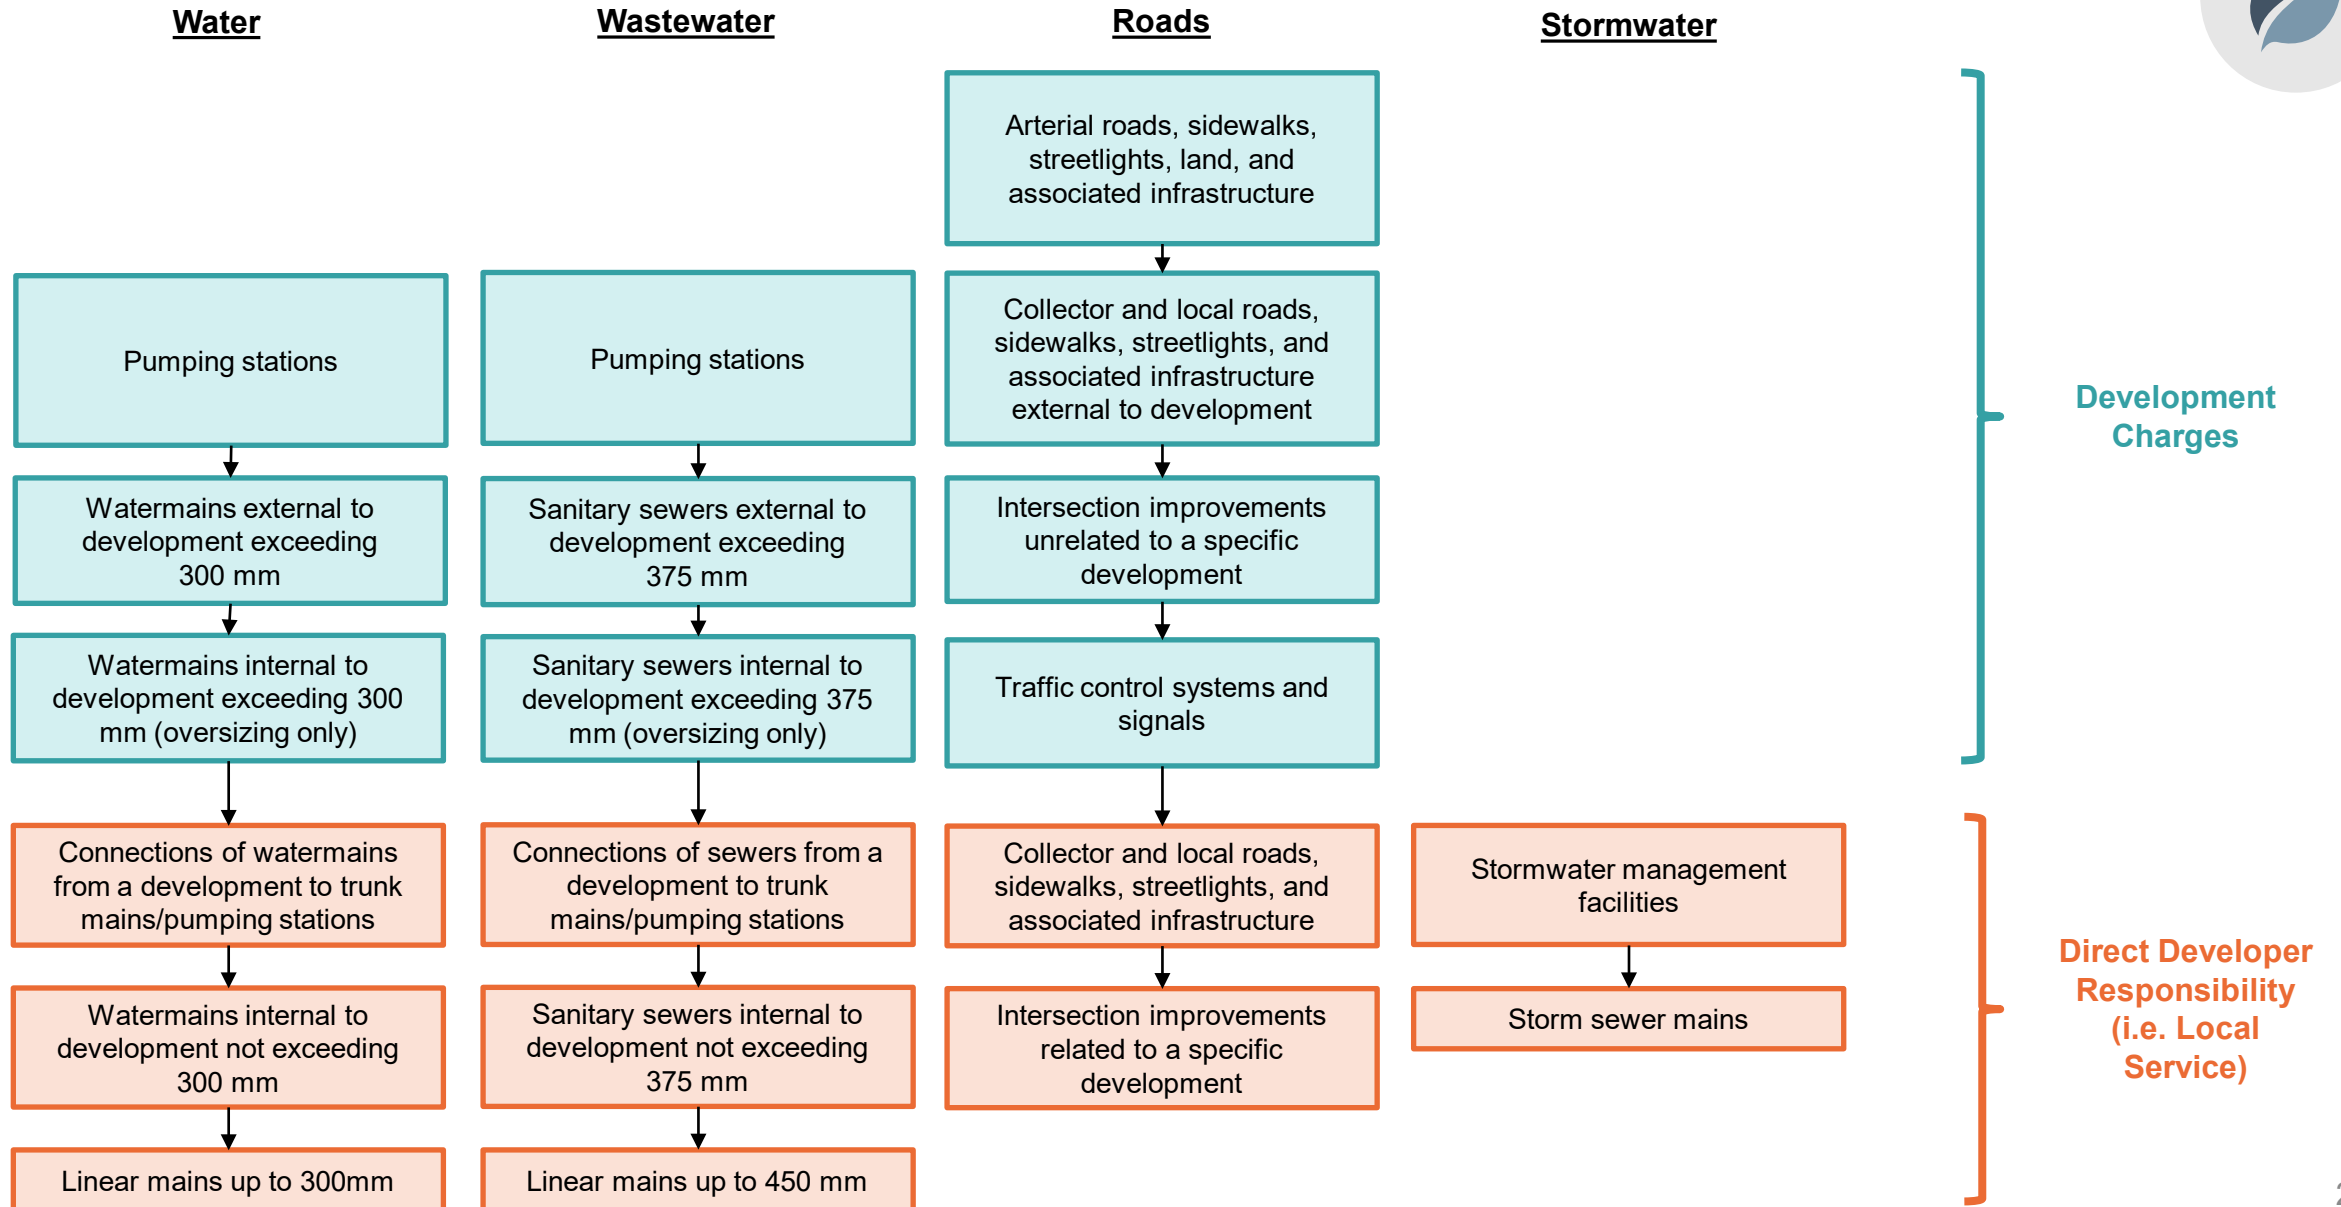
Water

Pumping stations

Watermains external to development exceeding 300 mm

Watermains internal to development exceeding 300 mm (oversizing only)

Connections of watermains from a development to trunk mains/pumping stations

Watermains internal to development not exceeding 300 mm

Linear mains up to 300mm

Wastewater

Pumping stations

Sanitary sewers external to development exceeding 375 mm

Sanitary sewers internal to development exceeding 375 mm (oversizing only)

Connections of sewers from a development to trunk mains/pumping stations

Sanitary sewers internal to development not exceeding 375 mm

Linear mains up to 450 mm

Roads

Arterial roads, sidewalks, streetlights, land, and associated infrastructure

Collector and local roads, sidewalks, streetlights, and associated infrastructure external to development

Intersection improvements unrelated to a specific development

Traffic control systems and signals

Collector and local roads, sidewalks, streetlights, and associated infrastructure

Intersection improvements related to a specific development

Stormwater

Stormwater management facilities

Storm sewer mains

Development Charges

Direct Developer Responsibility (i.e. Local Service)